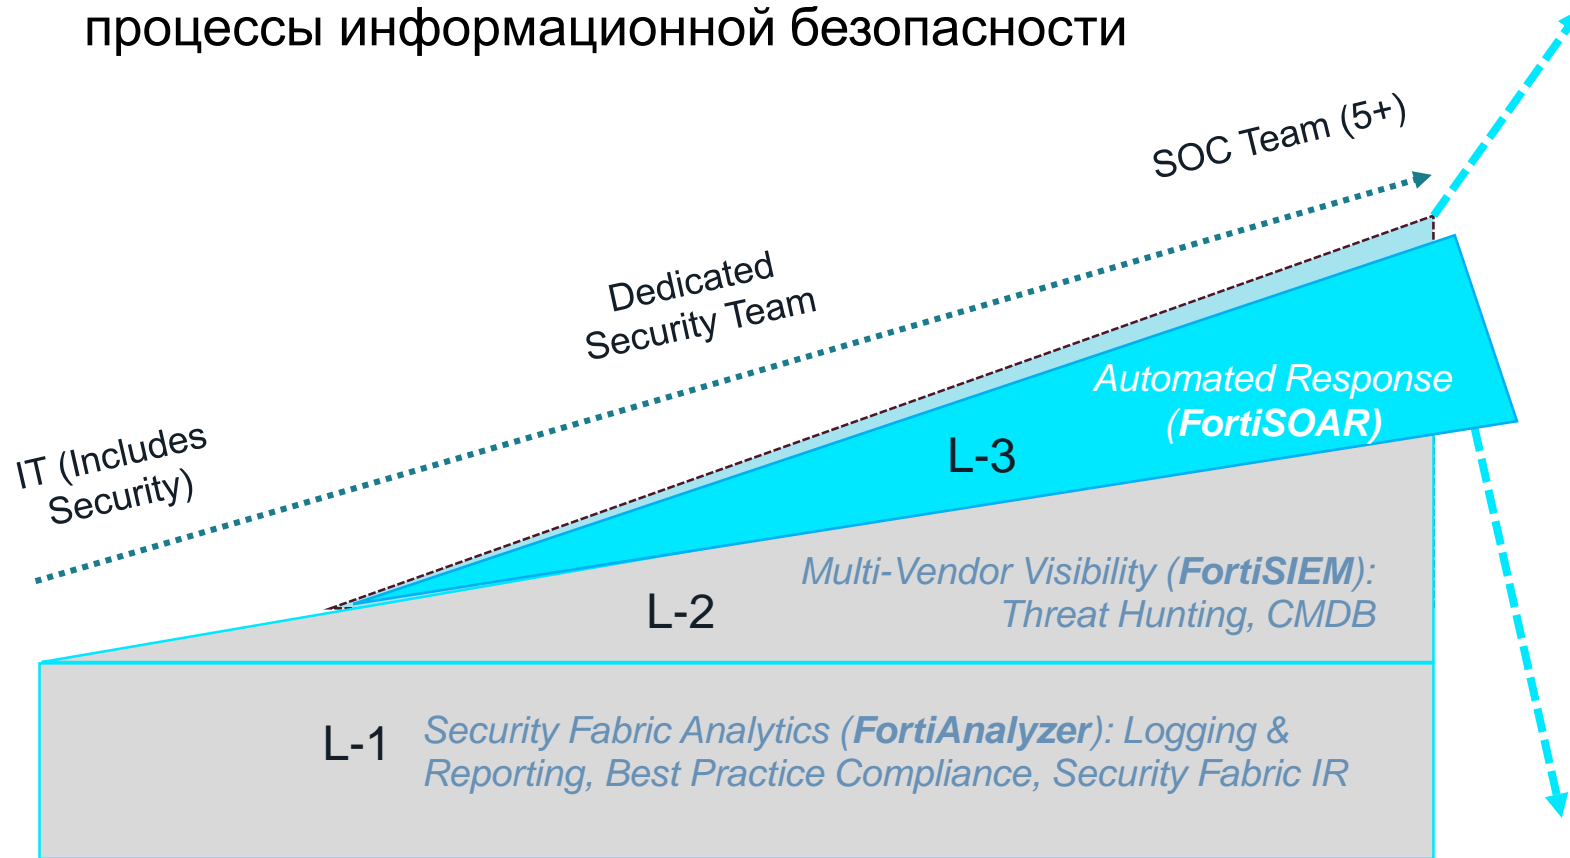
процессы информационной безопасности

SOC Team (5+)

Dedicated Security Team

IT (Includes Security)

Automated Response (FortiSOAR)

L-3

Multi-Vendor Visibility (FortiSIEM): Threat Hunting, CMDB

L-2

L-1 Security Fabric Analytics (FortiAnalyzer): Logging & Reporting, Best Practice Compliance, Security Fabric IR